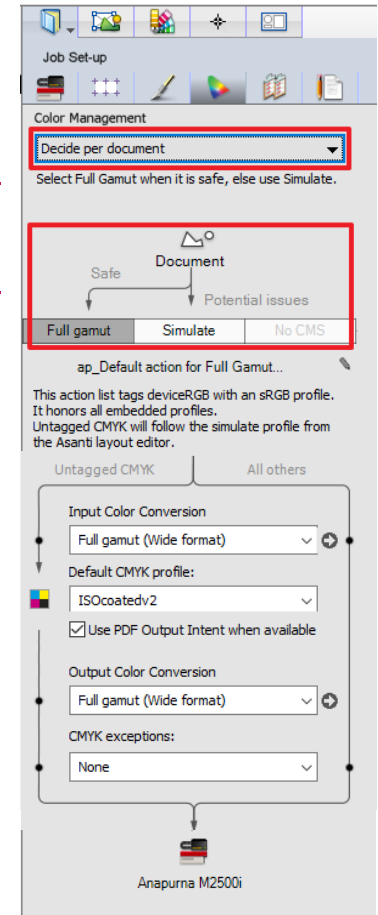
Job Set-up

Color Management

Decide per document

Select Full Gamut when it is safe, else use Simulate.

Document

Safe

Potential issues

Full gamut | Simulate | No CMS

ap_Default action for Full Gamut...

This action list tags deviceRGB with an sRGB profile. It honors all embedded profiles.
Untagged CMYK will follow the simulate profile from the Asanti layout editor.

Untagged CMYK

All others

Input Color Conversion

Full gamut (Wide format)

Default CMYK profile:

ISOcoatedv2

Use PDF Output Intent when available

Output Color Conversion

Full gamut (Wide format)

CMYK exceptions:

None

Anapurna M2500i